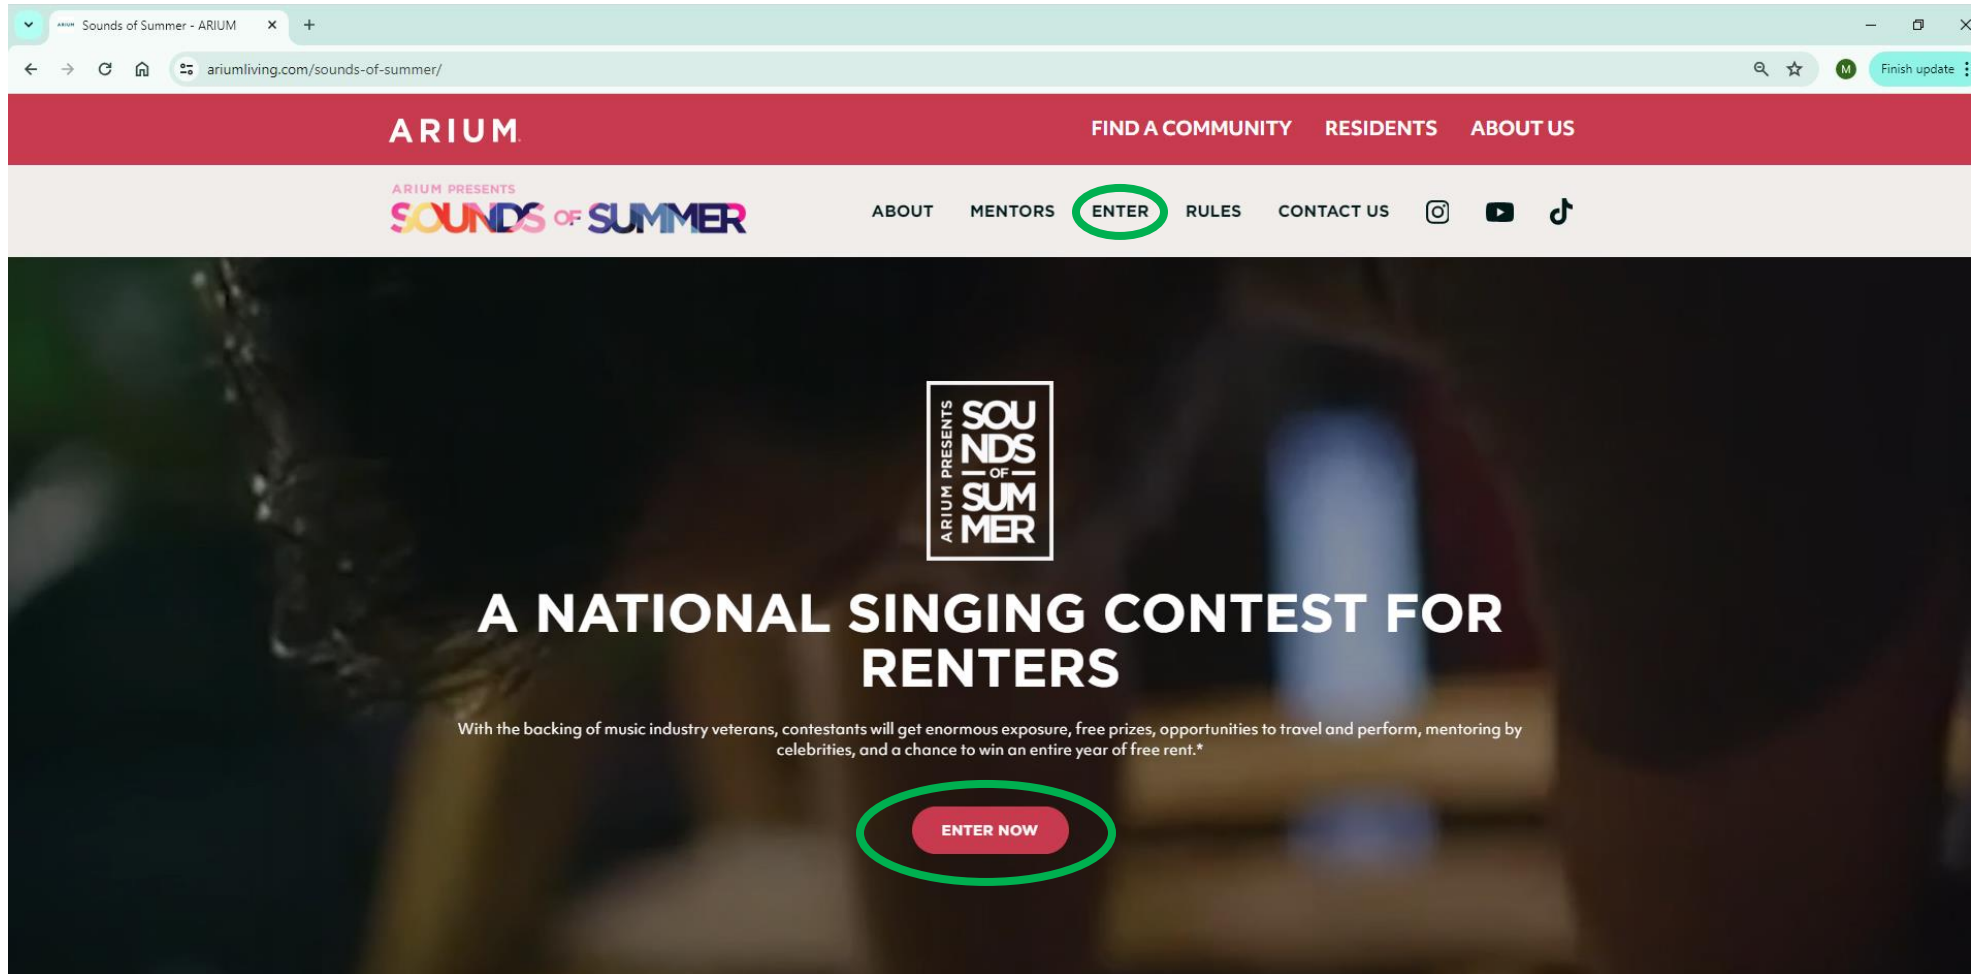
Sounds of Summer - ARIUM

ariumliving.com/sounds-of-summer/

M

Finish update

ARIUM

FIND A COMMUNITY RESIDENTS ABOUT US

ARIUM PRESENTS
SOUNDS OF SUMMER

ABOUT MENTORS ENTER RULES CONTACT US

ARIUM PRESENTS
SOU
NDS
OF
SUM
MER

A NATIONAL SINGING CONTEST FOR RENTERS

With the backing of music industry veterans, contestants will get enormous exposure, free prizes, opportunities to travel and perform, mentoring by celebrities, and a chance to win an entire year of free rent.*

ENTER NOW